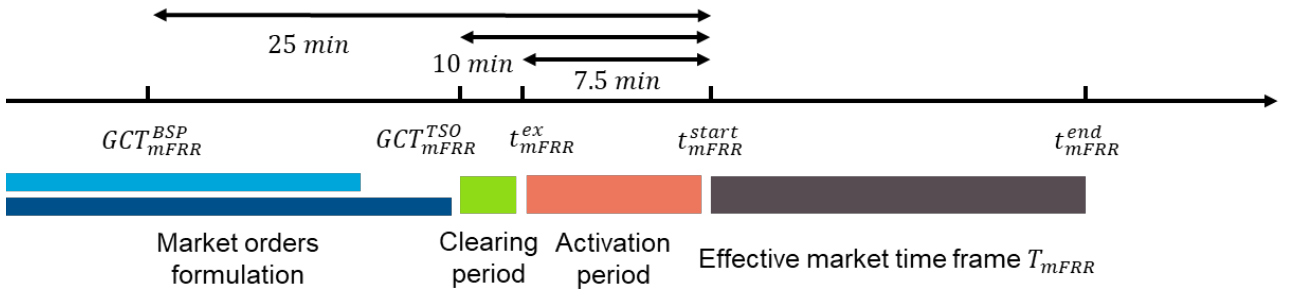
$25\ min$

$10\ min$

$7.5\ min$

$GCT_{mFRR}^{BSP}$ $GCT_{mFRR}^{TSO}$ $t_{mFRR}^{ex}$ $t_{mFRR}^{start}$ $t_{mFRR}^{end}$

Market orders formulation

Clearing period

Activation period

Effective market time frame $T_{mFRR}$